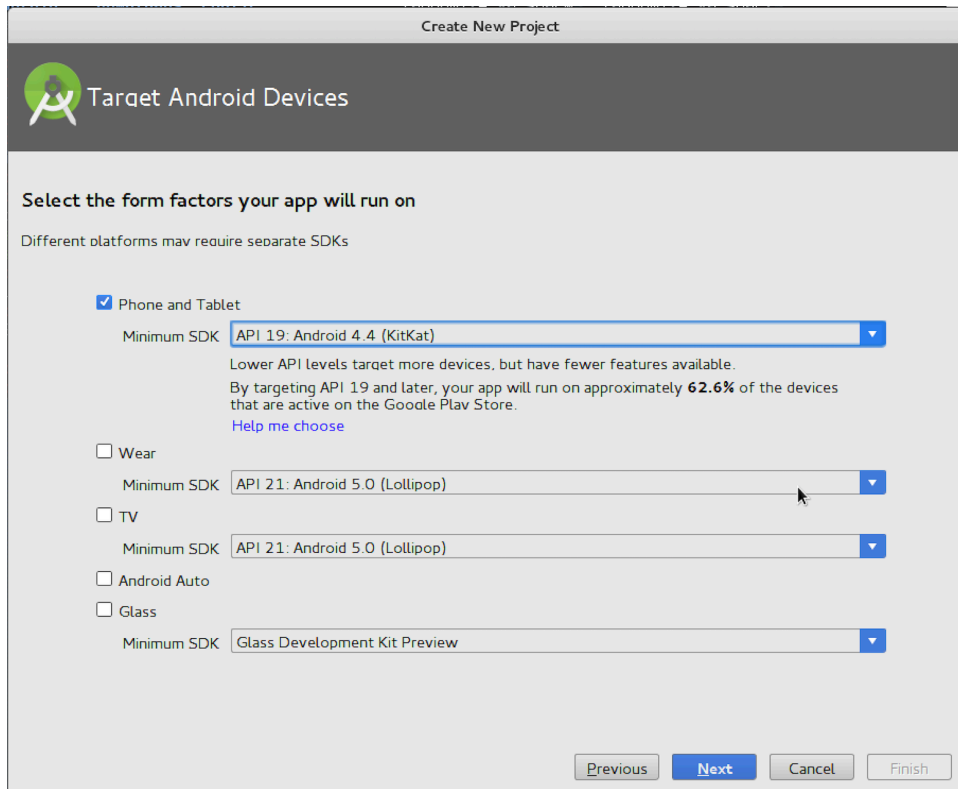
Create New Project

Target Android Devices

Select the form factors your app will run on

Different platforms may require separate SDKs

Phone and Tablet

Minimum SDK API 19: Android 4.4 (KitKat)

Lower API levels target more devices, but have fewer features available.

By targeting API 19 and later, your app will run on approximately **62.6%** of the devices that are active on the Google Play Store.

Help me choose

Wear

Minimum SDK API 21: Android 5.0 (Lollipop)

TV

Minimum SDK API 21: Android 5.0 (Lollipop)

Android Auto

Glass

Minimum SDK Glass Development Kit Preview

Previous Next Cancel Finish